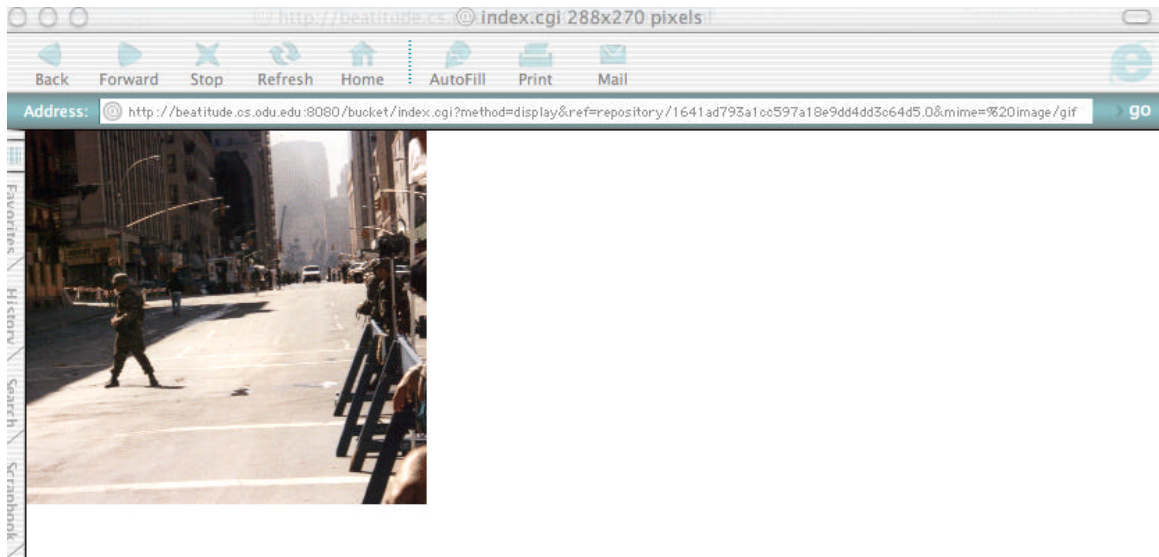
index.cgi 288x270 pixels

Back Forward Stop Refresh Home AutoFill Print Mail

Address: http://beatitude.cs.odu.edu:8080/bucket/index.cgi?method=display&ref=repository/1641ad793a1cc597a18e9dd4dd3c64d5.0&mime=%20image/gif go

Favorites History Search Scrapbook